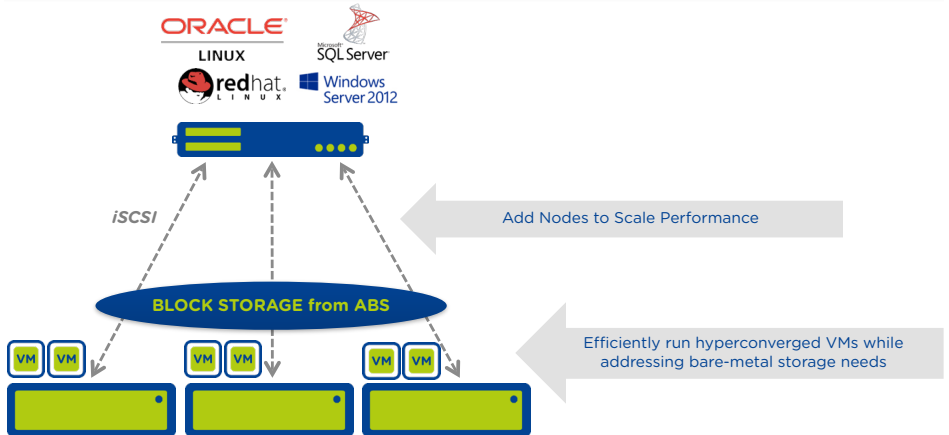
ORACLE
LINUX

Microsoft
SQL Server

redhat.
LINUX

Windows
Server 2012

iSCSI

Add Nodes to Scale Performance

BLOCK STORAGE from ABS

Efficiently run hyperconverged VMs while addressing bare-metal storage needs

VM VM

VM VM

VM VM